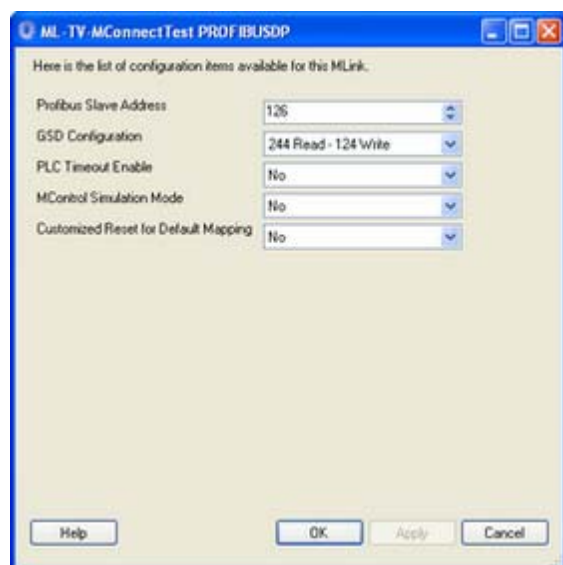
ML-TV-MConnectTest PROFIBUSDP

Here is the list of configuration items available for this MLink.

Profibus Slave Address 126

GSD Configuration 244 Read - 124 Write

PLC Timeout Enable No

MControl Simulation Mode No

Customized Reset for Default Mapping No

Help

OK

Apply

Cancel